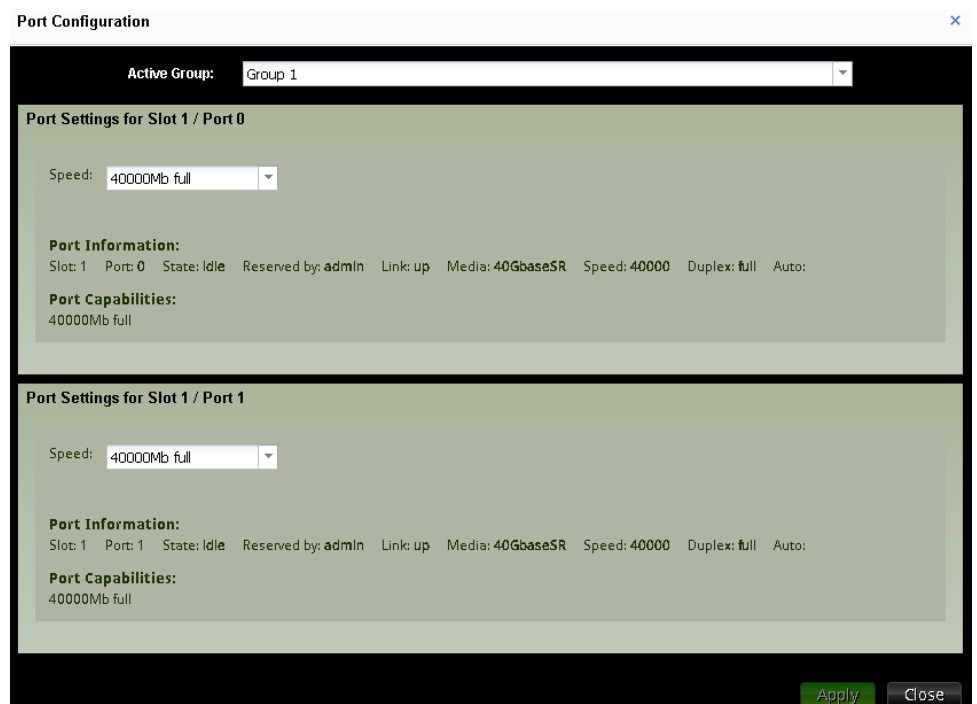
Port Configuration ×

Active Group: Group 1

Port Settings for Slot 1 / Port 0

Speed: 40000Mb full

Port Information:
Slot: 1 Port: 0 State: Idle Reserved by: admin Link: up Media: 40GbaseSR Speed: 40000 Duplex: full Auto:

Port Capabilities:
40000Mb full

Port Settings for Slot 1 / Port 1

Speed: 40000Mb full

Port Information:
Slot: 1 Port: 1 State: Idle Reserved by: admin Link: up Media: 40GbaseSR Speed: 40000 Duplex: full Auto:

Port Capabilities:
40000Mb full

Apply Close